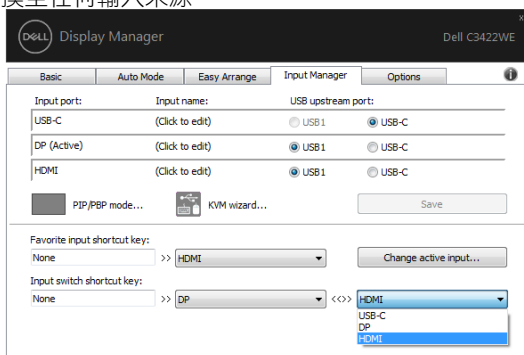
換至任何輸入來源

DELL Display Manager Dell C3422WE

Basic | Auto Mode | Easy Arrange | Input Manager | Options

Input port: Input name: USB upstream port:

| USB-C | (Click to edit) | USB1 | USB-C |
|---|---|---|---|
| DP (Active) | (Click to edit) | USB1 | USB-C |
| HDMI | (Click to edit) | USB1 | USB-C |

PIP/PBP mode... KVM wizard... Save

Favorite input shortcut key:
None >> HDMI Change active input...

Input switch shortcut key:
None >> DP <<>> HDMI

USB-C
DP
HDMI